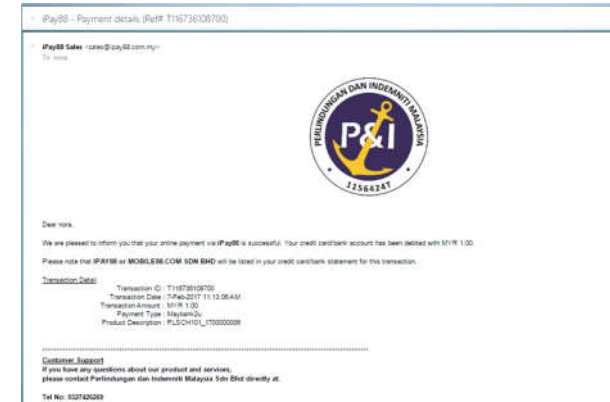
iPay88 - Payment details (Ref# T116736108700)

iPay88 Sales <sales@ipay88.com.my>
To: nora

PERLINDUNGAN DAN INDEMNITI MALAYSIA
P&I
1256424T

Dear nora,

We are pleased to inform you that your online payment via iPay88 is successful. Your credit card/bank account has been debited with MYR 1.00.

Please note that IPAY88 or MOBILE88.COM SDN BHD will be listed in your credit card/bank statement for this transaction.

Transaction Detail

Transaction ID : T116736108700
Transaction Date : 7-Feb-2017 11:13:06 AM
Transaction Amount : MYR 1.00
Payment Type : Maybank2u
Product Description : PLSCH101_1700000006

Customer Support
If you have any questions about our product and services, please contact Perlindungan dan Indemniti Malaysia Sdn Bhd directly at.

Tel No: 0327426269